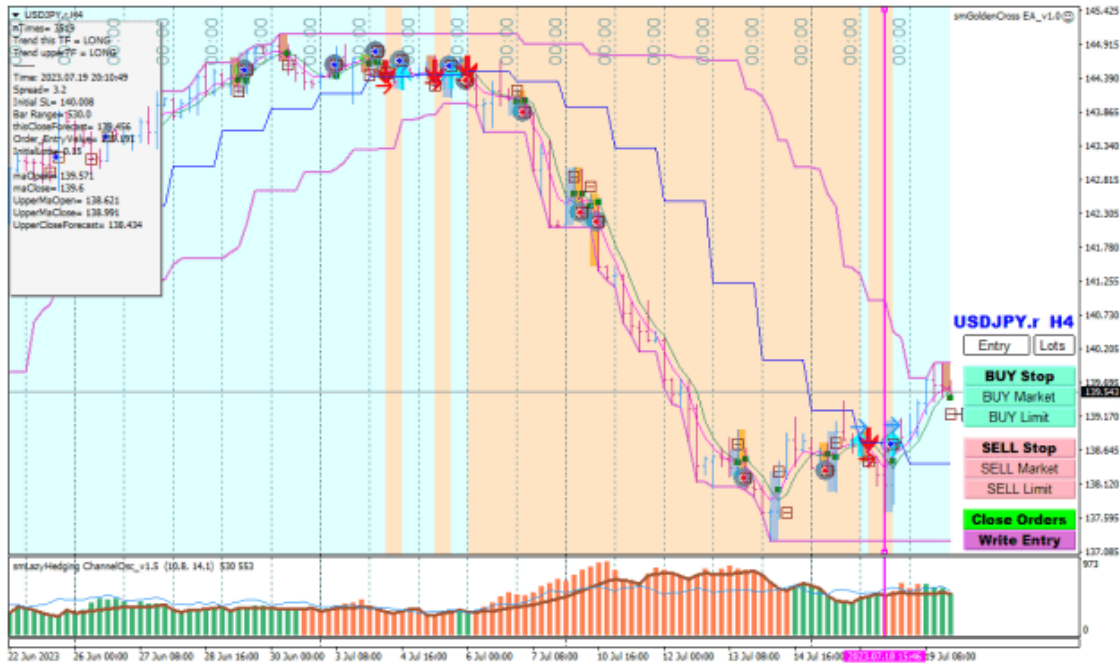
USDJPY.r,H4
nTimes= 1519
Trend this TF = LONG
Trend upperTF = LONG
Time: 2023.07.19 20:10:49
Spread= 3.2
Initial SL= 140.008
Bar Range= 530.0
thisCloseForecast= 138.466
Order_Entry_Value= 138.091
InitialLots= 0.35
maOpen= 139.571
maClose= 139.6
UpperMaOpen= 138.621
UpperMaClose= 138.991
UpperCloseForecast= 138.434

smGoldenCross EA_v1.0

145.425
144.915
144.390
143.865
143.340
142.815
142.305
141.780
141.255
140.730
140.205
139.695
139.543
139.170
138.645
138.120
137.595
137.085

USDJPY.r H4
Entry
Lots
BUY Stop
BUY Market
BUY Limit
SELL Stop
SELL Market
SELL Limit
Close Orders
Write Entry

smLazyHedging ChannelOsc_v1.5 (10.8, 14.1) 530 553
973
0

22 Jun 2023
26 Jun 00:00
27 Jun 08:00
28 Jun 16:00
30 Jun 00:00
3 Jul 08:00
4 Jul 16:00
6 Jul 00:00
7 Jul 08:00
10 Jul 16:00
12 Jul 00:00
13 Jul 08:00
14 Jul 16:00
2023.07.18 15:46
19 Jul 08:00